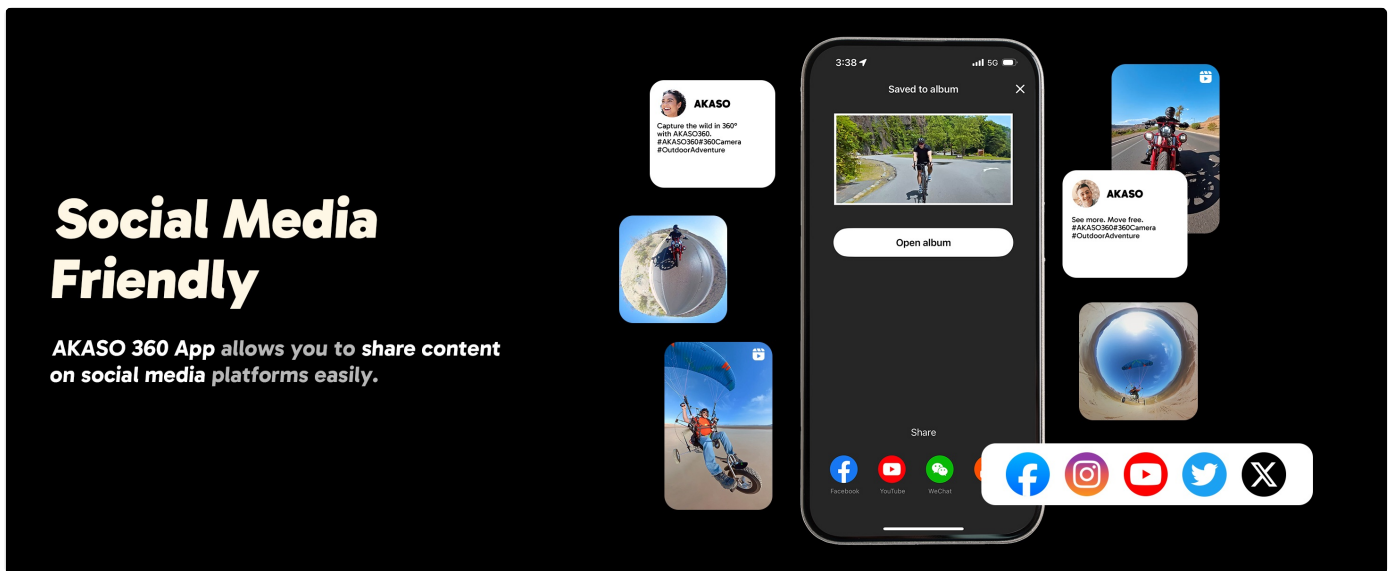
Social Media Friendly

AKASO 360 App allows you to share content on social media platforms easily.

AKASO
Capture the wild in 360° with AKASO360. #AKASO360#360Camera #OutdoorAdventure

3:38 5G
Saved to album
Open album
Share
Facebook YouTube WeChat

AKASO
See more. Move free. #AKASO360#360Camera #OutdoorAdventure